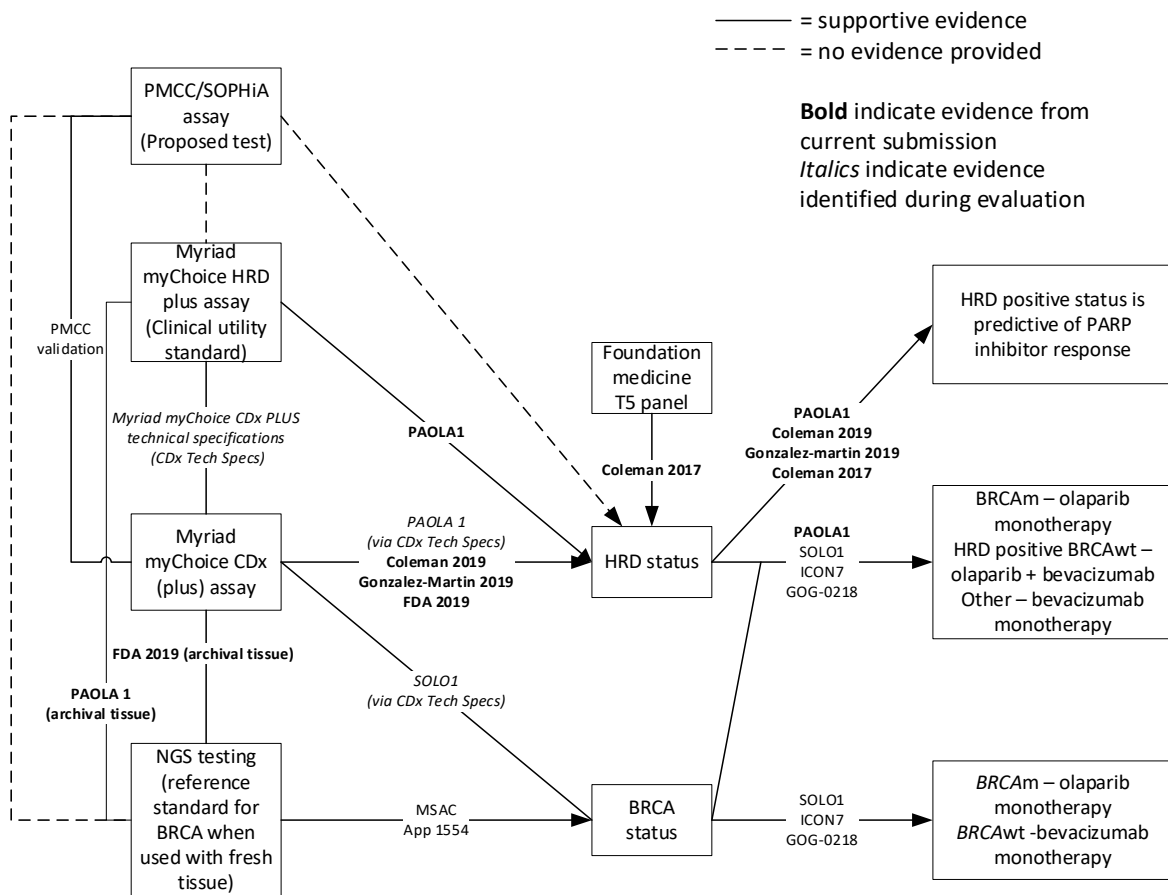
——— = supportive evidence
- - - - = no evidence provided

**Bold** indicate evidence from current submission
*Italics* indicate evidence identified during evaluation

PMCC/SOPHiA assay (Proposed test)

Myriad myChoice HRD plus assay (Clinical utility standard)

PMCC validation

*Myriad myChoice CDx PLUS technical specifications (CDx Tech Specs)*

**PAOLA1**

Foundation medicine T5 panel

**Coleman 2017**

Myriad myChoice CDx (plus) assay

*PAOLA 1 (via CDx Tech Specs)*
**Coleman 2019**
**Gonzalez-Martin 2019**
**FDA 2019**

HRD status

**PAOLA1**
**Coleman 2019**
**Gonzalez-martin 2019**
**Coleman 2017**

HRD positive status is predictive of PARP inhibitor response

**PAOLA1**
SOLO1
ICON7
GOG-0218

BRCAm – olaparib monotherapy
HRD positive BRCAwt – olaparib + bevacizumab
Other – bevacizumab monotherapy

**FDA 2019 (archival tissue)**

**PAOLA 1 (archival tissue)**

*SOLO1 (via CDx Tech Specs)*

NGS testing (reference standard for BRCA when used with fresh tissue)

MSAC App 1554

BRCA status

SOLO1
ICON7
GOG-0218

*BRCA*m – olaparib monotherapy
*BRCA*wt -bevacizumab monotherapy